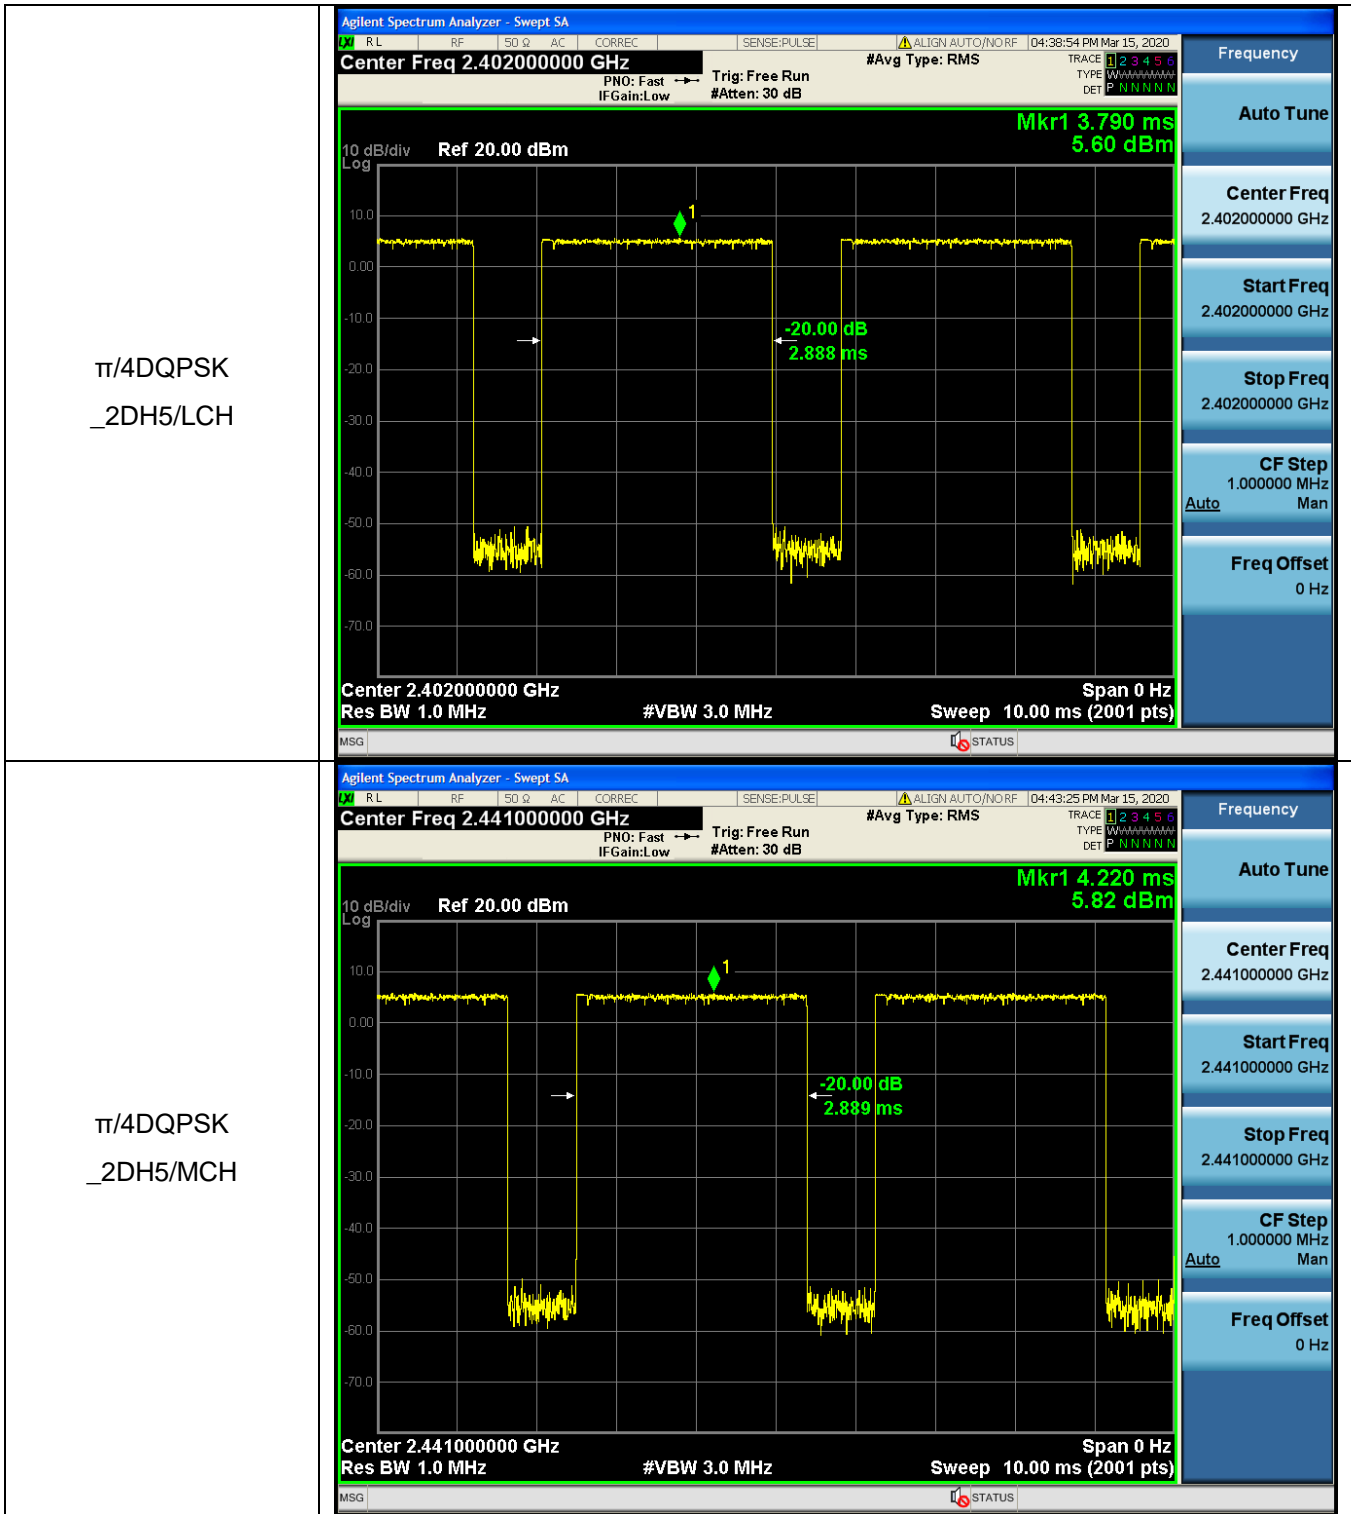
π/4DQPSK _2DH5/LCH

Agilent Spectrum Analyzer - Swept SA
RL RF 50 Ω AC CORREC SENSE:PULSE ALIGN AUTO/NO RF 04:38:54 PM Mar 15, 2020
Center Freq 2.402000000 GHz
PNO: Fast IFGain:Low
Trig: Free Run #Atten: 30 dB
#Avg Type: RMS
TRACE 1 2 3 4 5 6 TYPE DET P N N N N N
Frequency
Mkr1 3.790 ms 5.60 dBm
10 dB/div Log Ref 20.00 dBm
10.0 0.00 -10.0 -20.0 -30.0 -40.0 -50.0 -60.0 -70.0
1
-20.00 dB 2.888 ms
Center 2.402000000 GHz Res BW 1.0 MHz #VBW 3.0 MHz Span 0 Hz Sweep 10.00 ms (2001 pts)
MSG STATUS
Auto Tune
Center Freq 2.402000000 GHz
Start Freq 2.402000000 GHz
Stop Freq 2.402000000 GHz
CF Step 1.000000 MHz Auto Man
Freq Offset 0 Hz

π/4DQPSK _2DH5/MCH

Agilent Spectrum Analyzer - Swept SA
RL RF 50 Ω AC CORREC SENSE:PULSE ALIGN AUTO/NO RF 04:43:25 PM Mar 15, 2020
Center Freq 2.441000000 GHz
PNO: Fast IFGain:Low
Trig: Free Run #Atten: 30 dB
#Avg Type: RMS
TRACE 1 2 3 4 5 6 TYPE DET P N N N N N
Frequency
Mkr1 4.220 ms 5.82 dBm
10 dB/div Log Ref 20.00 dBm
10.0 0.00 -10.0 -20.0 -30.0 -40.0 -50.0 -60.0 -70.0
1
-20.00 dB 2.889 ms
Center 2.441000000 GHz Res BW 1.0 MHz #VBW 3.0 MHz Span 0 Hz Sweep 10.00 ms (2001 pts)
MSG STATUS
Auto Tune
Center Freq 2.441000000 GHz
Start Freq 2.441000000 GHz
Stop Freq 2.441000000 GHz
CF Step 1.000000 MHz Auto Man
Freq Offset 0 Hz